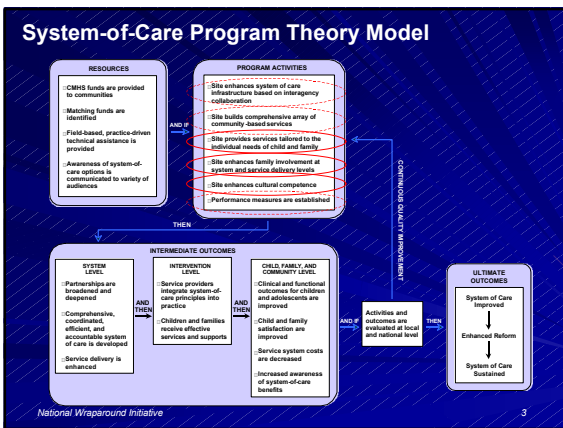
System-of-Care Program Theory Model

RESOURCES

CMHS funds are provided to communities

Matching funds are identified

Field-based, practice-driven technical assistance is provided

Awareness of system-of-care options is communicated to variety of audiences

AND IF

PROGRAM ACTIVITIES

Site enhances system of care infrastructure based on interagency collaboration

Site builds comprehensive array of community-based services

Site provides services tailored to the individual needs of child and family

Site enhances family involvement at system and service delivery levels

Site enhances cultural competence

Performance measures are established

CONTINUOUS QUALITY IMPROVEMENT

THEN

INTERMEDIATE OUTCOMES

SYSTEM LEVEL

Partnerships are broadened and deepened

Comprehensive, coordinated, efficient, and accountable system of care is developed

Service delivery is enhanced

AND THEN

INTERVENTION LEVEL

Service providers integrate system-of-care principles into practice

Children and families receive effective services and supports

AND THEN

CHILD, FAMILY, AND COMMUNITY LEVEL

Clinical and functional outcomes for children and adolescents are improved

Child and family satisfaction are improved

Service system costs are decreased

Increased awareness of system-of-care benefits

AND IF

Activities and outcomes are evaluated at local and national level

THEN

ULTIMATE OUTCOMES

System of Care Improved

Enhanced Reform

System of Care Sustained

National Wraparound Initiative

3